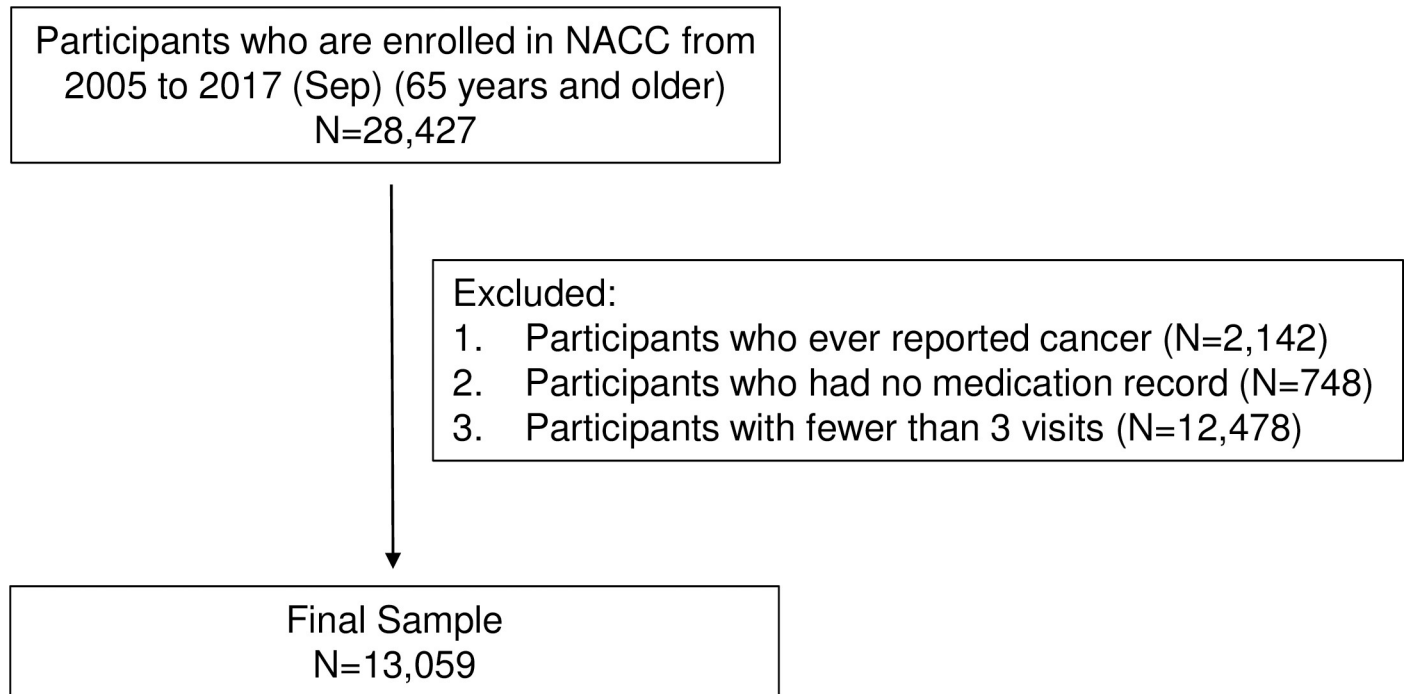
Participants who are enrolled in NACC from 2005 to 2017 (Sep) (65 years and older)
N=28,427

Excluded:
1. Participants who ever reported cancer (N=2,142)
2. Participants who had no medication record (N=748)
3. Participants with fewer than 3 visits (N=12,478)

Final Sample
N=13,059